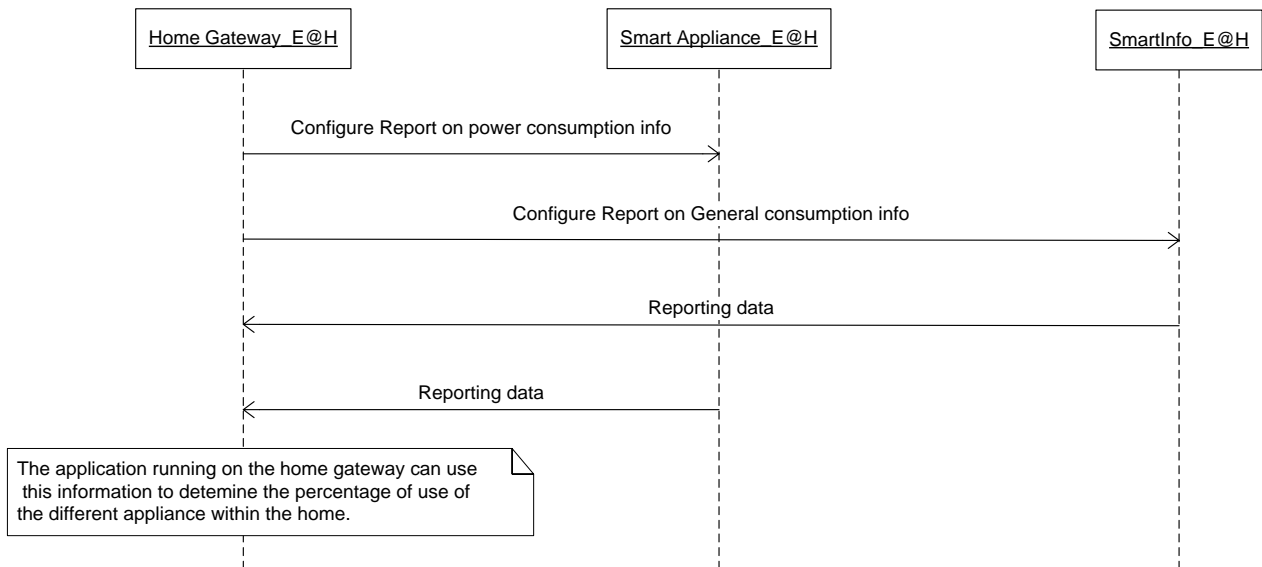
Home Gateway_E@H

Smart Appliance_E@H

SmartInfo_E@H

Configure Report on power consumption info

Configure Report on General consumption info

Reporting data

Reporting data

The application running on the home gateway can use this information to detemine the percentage of use of the different appliance within the home.